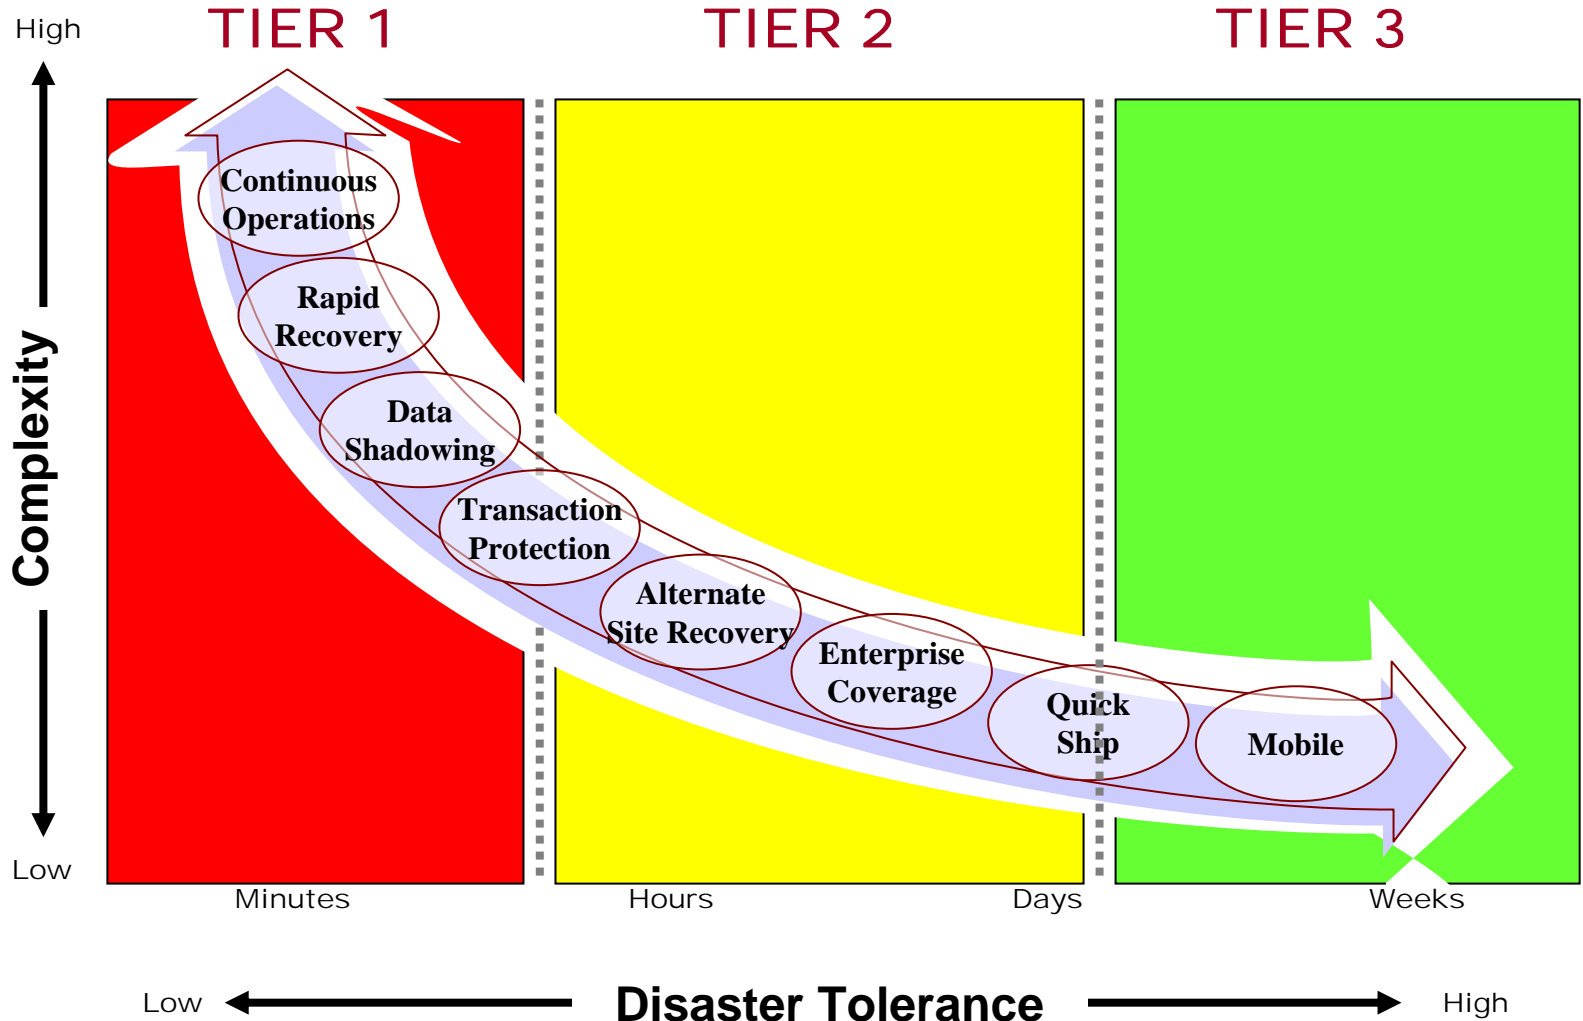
High

TIER 1

TIER 2

TIER 3

Complexity

Continuous Operations

Rapid Recovery

Data Shadowing

Transaction Protection

Alternate Site Recovery

Enterprise Coverage

Quick Ship

Mobile

Low

Minutes

Hours

Days

Weeks

Low

Disaster Tolerance

High